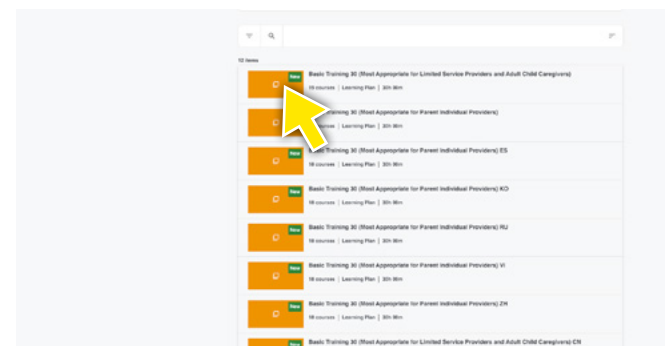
10 items

New
Basic Training 30 (Most Appropriate for Limited Service Providers and Adult Child Caregivers)
19 courses | Learning Plan | 30h 9m

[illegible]raining 30 (Most Appropriate for Parent Individual Providers)
19 courses | Learning Plan | 30h 9m

New
Basic Training 30 (Most Appropriate for Parent Individual Providers) ES
19 courses | Learning Plan | 30h 9m

New
Basic Training 30 (Most Appropriate for Parent Individual Providers) KO
19 courses | Learning Plan | 30h 9m

New
Basic Training 30 (Most Appropriate for Parent Individual Providers) RU
19 courses | Learning Plan | 30h 9m

New
Basic Training 30 (Most Appropriate for Parent Individual Providers) VI
19 courses | Learning Plan | 30h 9m

New
Basic Training 30 (Most Appropriate for Parent Individual Providers) ZH
19 courses | Learning Plan | 30h 9m

New
Basic Training 30 (Most Appropriate for Limited Service Providers and Adult Child Caregivers) CN